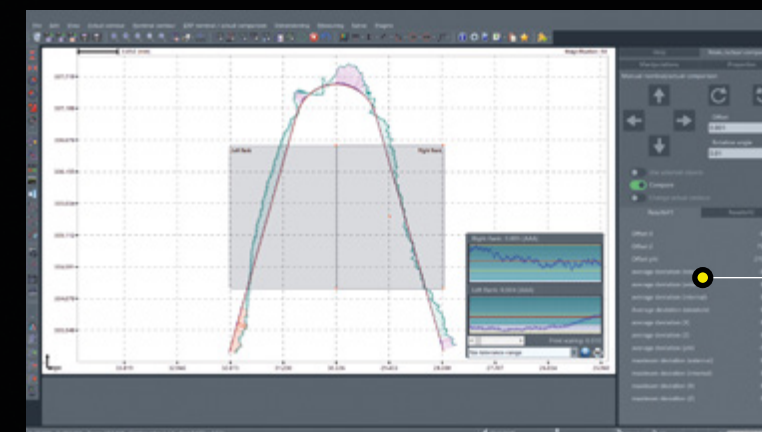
File Edit View Actual contour Nominal contour IDF nominal / actual comparison Dimensioning Measuring Extras Plugins

Magnification: 50

Left flank

Right flank

Right flank: 0.005 (0.004)

Left flank: 0.003 (0.004)

Final scaling: 0.015

No tolerance range

Nominal/actual comparison

Manual nominal/actual comparison

Offset

Rotation angle

Compare

Result(1)

Result(2)

Offset X

Offset Z

Offset phi

average deviation

average deviation

average deviation (internal)

average deviation (absolute)

average deviation (X)

average deviation (Z)

maximum deviation (internal)

maximum deviation (external)

maximum deviation (X)

maximum deviation (Z)